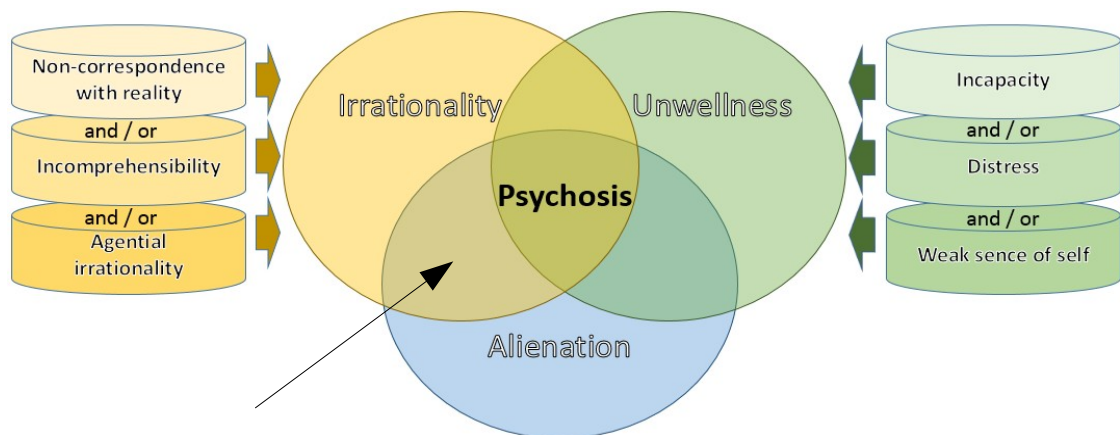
Non-correspondence with reality

and / or

Incomprehensibility

and / or

Agential irrationality

Irrationality

Unwellness

Psychosis

Alienation

Incapacity

and / or

Distress

and / or

Weak sence of self